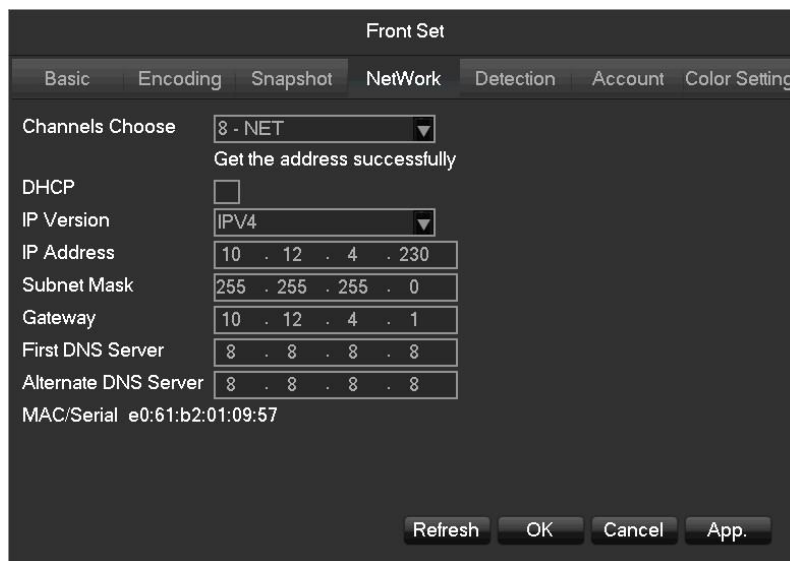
Front Set

Basic Encoding Snapshot NetWork Detection Account Color Setting

Channels Choose 8 - NET

Get the address successfully

DHCP

IP Version IPV4

IP Address 10 . 12 . 4 . 230

Subnet Mask 255 . 255 . 255 . 0

Gateway 10 . 12 . 4 . 1

First DNS Server 8 . 8 . 8 . 8

Alternate DNS Server 8 . 8 . 8 . 8

MAC/Serial e0:61:b2:01:09:57

Refresh OK Cancel App.